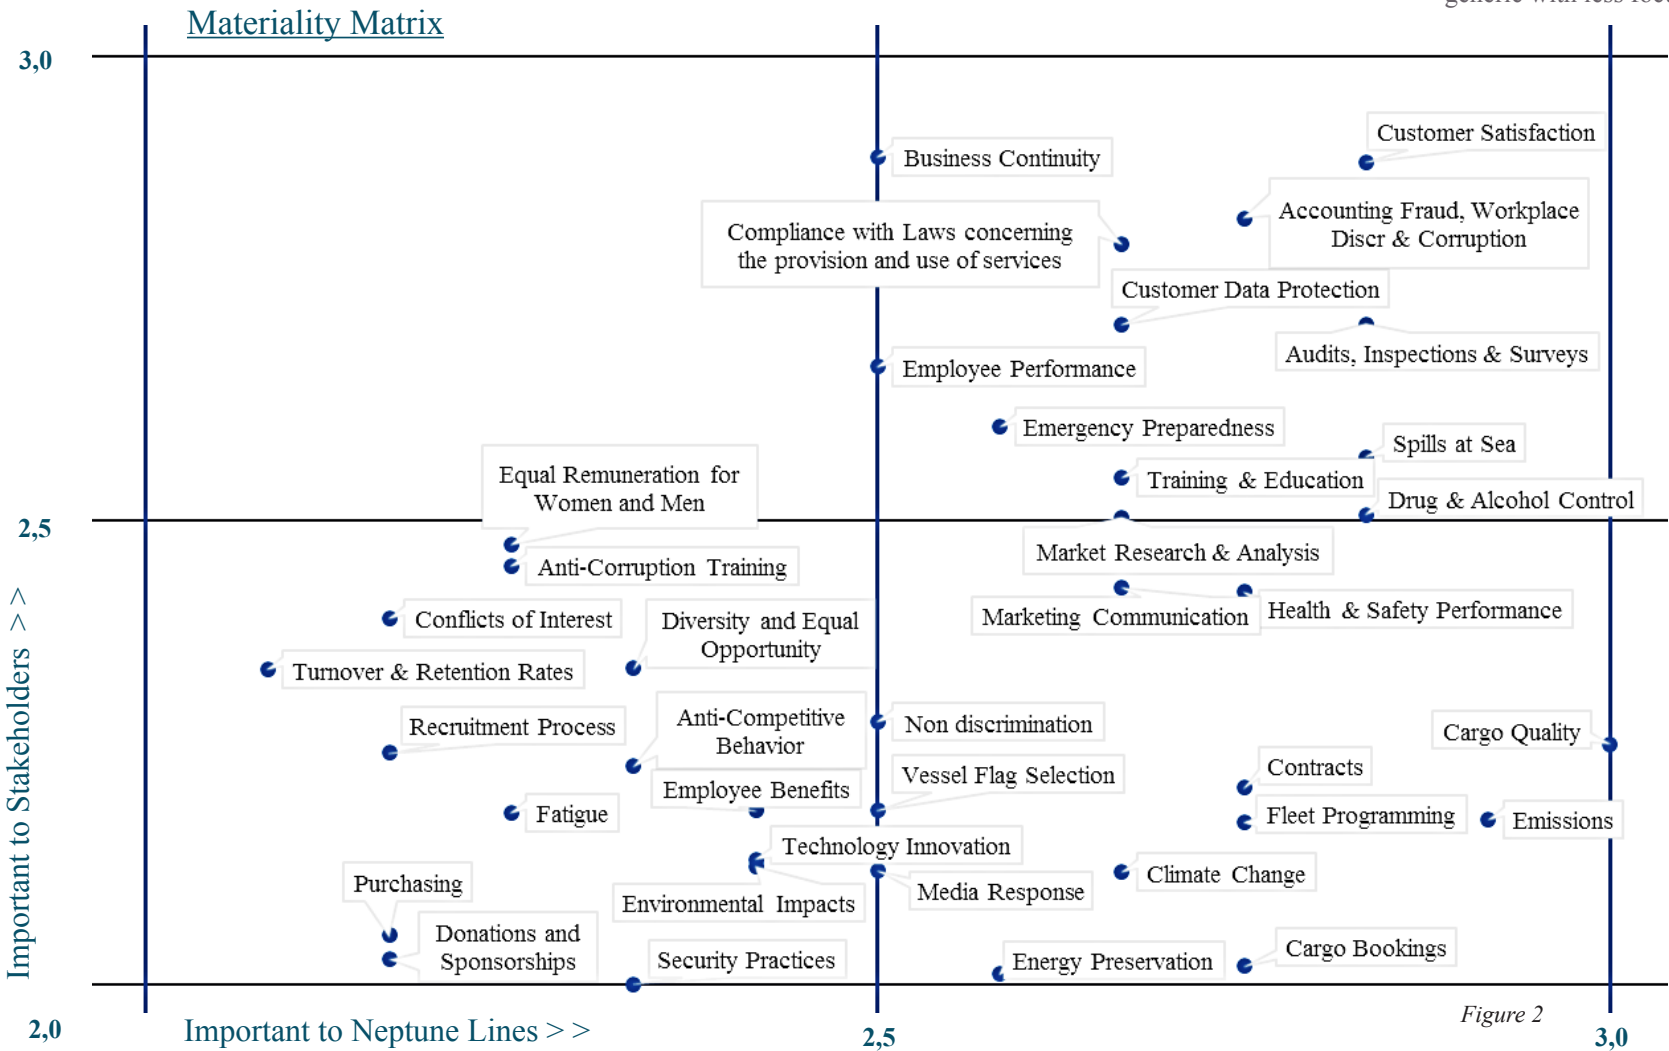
Materiality Matrix

3,0

Customer Satisfaction

Business Continuity

Accounting Fraud, Workplace Discr & Corruption

Compliance with Laws concerning the provision and use of services

Customer Data Protection

Audits, Inspections & Surveys

Employee Performance

Emergency Preparedness

Spills at Sea

Equal Remuneration for Women and Men

Training & Education

Drug & Alcohol Control

2,5

Market Research & Analysis

Anti-Corruption Training

Marketing Communication

Health & Safety Performance

Conflicts of Interest

Diversity and Equal Opportunity

Turnover & Retention Rates

Anti-Competitive Behavior

Non discrimination

Recruitment Process

Cargo Quality

Contracts

Vessel Flag Selection

Employee Benefits

Fleet Programming

Emissions

Fatigue

Technology Innovation

Climate Change

Purchasing

Media Response

Environmental Impacts

Donations and Sponsorships

Security Practices

Energy Preservation

Cargo Bookings

Important to Stakeholders > >

2,0

Important to Neptune Lines > >

2,5

Figure 2

3,0